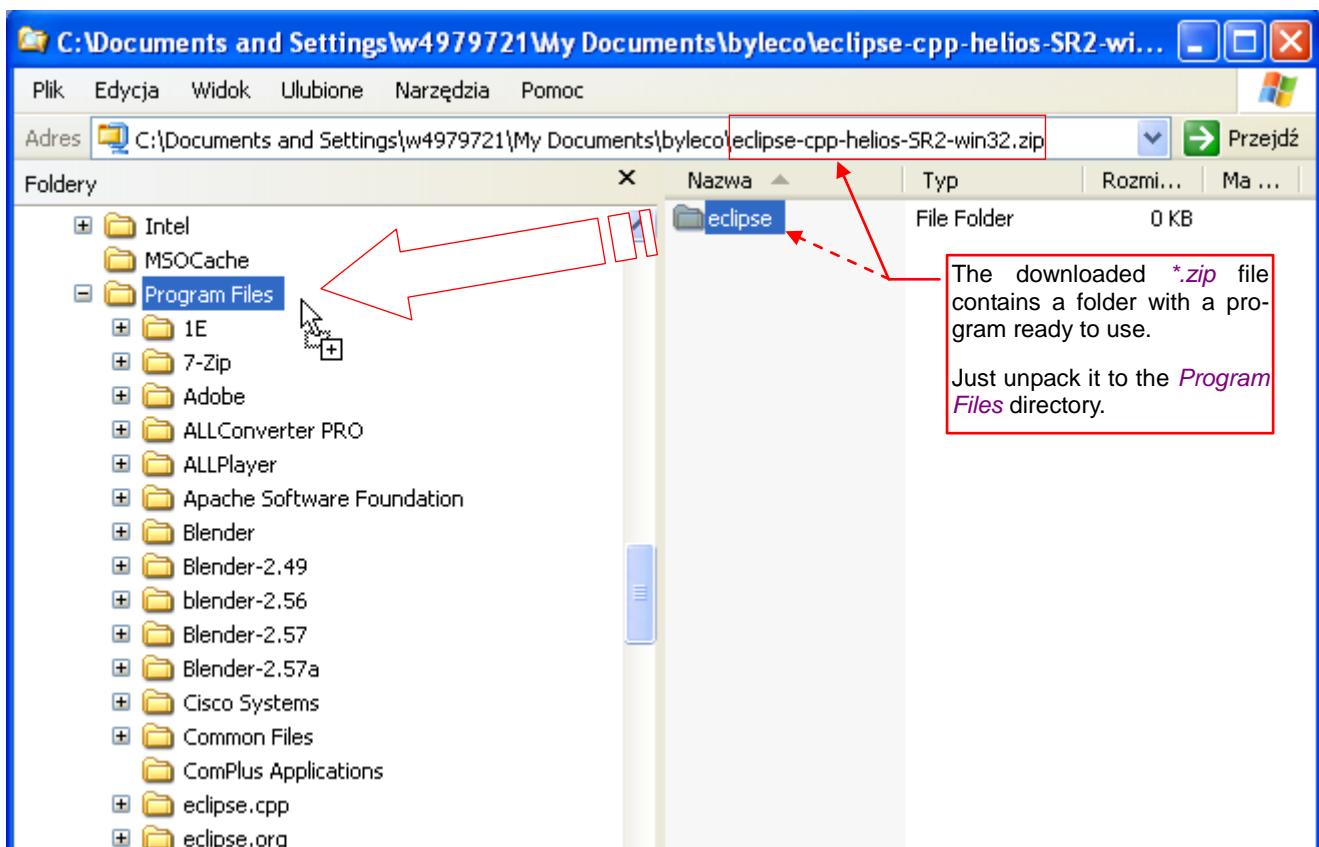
C:\Documents and Settings\w4979721\My Documents\byleco\eclipse-cpp-helios-SR2-wi...

Plik Edycja Widok Ulubione Narzędzia Pomoc

Adres C:\Documents and Settings\w4979721\My Documents\byleco\eclipse-cpp-helios-SR2-win32.zip Przejdź

Foldery ×

Intel
MSOCache
Program Files
1E
7-Zip
Adobe
ALLConverter PRO
ALLPlayer
Apache Software Foundation
Blender
Blender-2.49
blender-2.56
Blender-2.57
Blender-2.57a
Cisco Systems
Common Files
ComPlus Applications
eclipse.cpp
eclipse.org

| Nazwa | Typ | Rozmi... | Ma ... |
|---|---|---|---|
| eclipse | File Folder | 0 KB | |

The downloaded *.zip file contains a folder with a program ready to use.

Just unpack it to the Program Files directory.